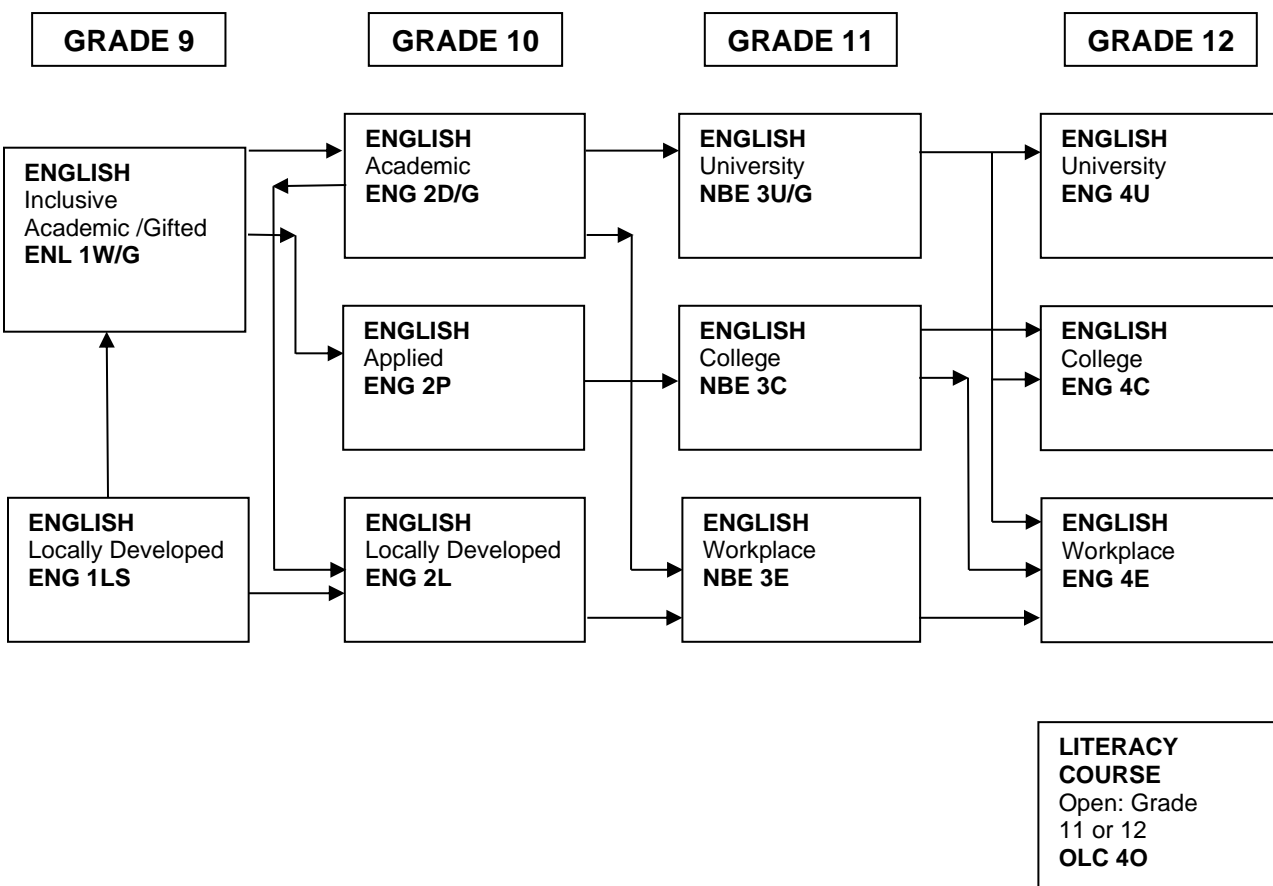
GRADE 9

GRADE 10

GRADE 11

GRADE 12

ENGLISH
Inclusive
Academic /Gifted
ENL 1W/G

ENGLISH
Locally Developed
ENG 1LS

ENGLISH
Academic
ENG 2D/G

ENGLISH
Applied
ENG 2P

ENGLISH
Locally Developed
ENG 2L

ENGLISH
University
NBE 3U/G

ENGLISH
College
NBE 3C

ENGLISH
Workplace
NBE 3E

ENGLISH
University
ENG 4U

ENGLISH
College
ENG 4C

ENGLISH
Workplace
ENG 4E

LITERACY COURSE
Open: Grade 11 or 12
OLC 4O